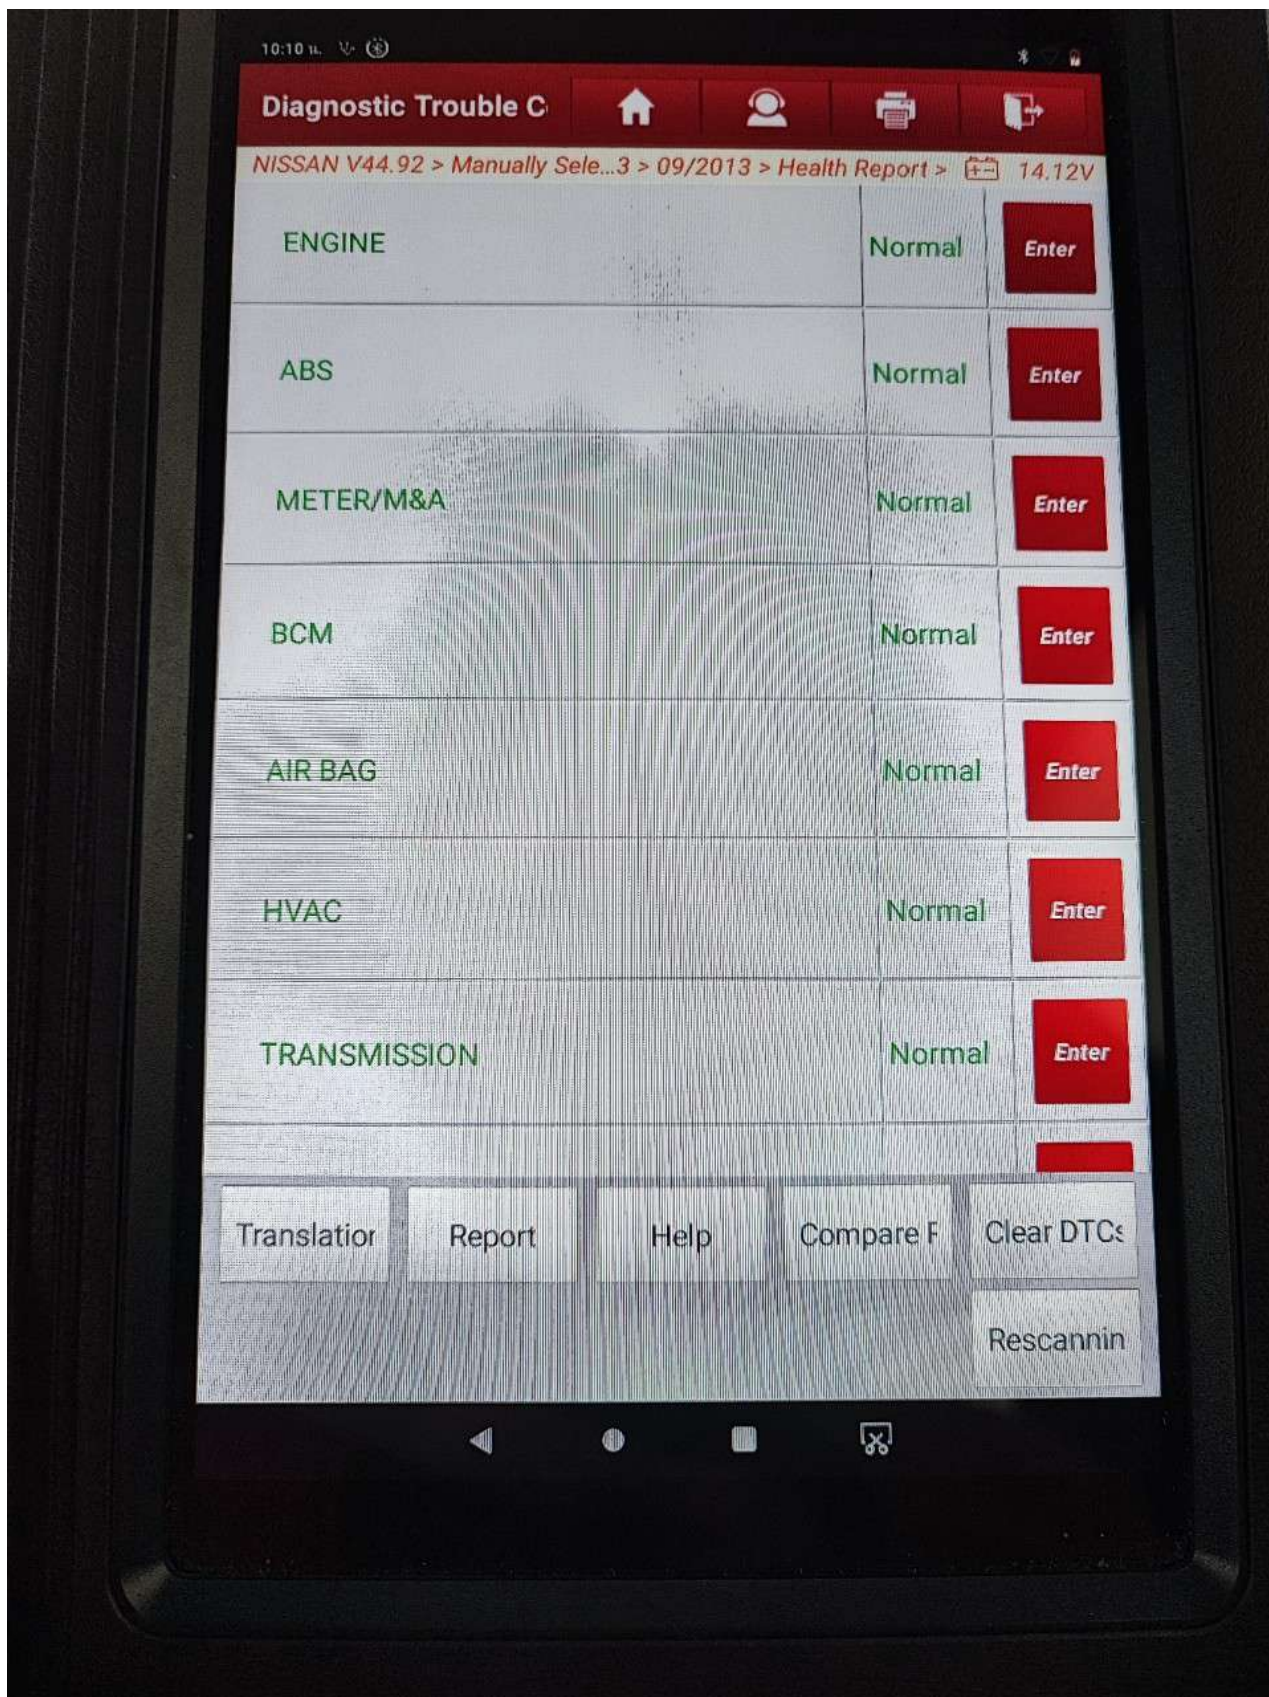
10:10 π.

Diagnostic Trouble C

NISSAN V44.92 > Manually Sele...3 > 09/2013 > Health Report > 14.12V

| | | |
|---|---|---|
| ENGINE | Normal | Enter |
| ABS | Normal | Enter |
| METER/M&A | Normal | Enter |
| BCM | Normal | Enter |
| AIR BAG | Normal | Enter |
| HVAC | Normal | Enter |
| TRANSMISSION | Normal | Enter |

Translatior Report Help Compare F Clear DTCs

Rescannin